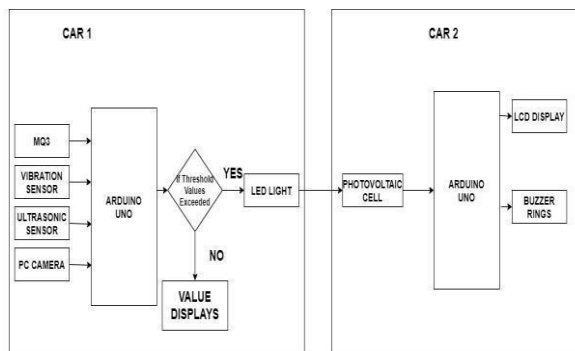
CAR 1

MQ3

VIBRATION SENSOR

ULTRASONIC SENSOR

PC CAMERA

ARDUINO UNO

If Threshold Values Exceeded

YES

NO

VALUE DISPLAYS

LED LIGHT

CAR 2

PHOTOVOLTAIC CELL

ARDUINO UNO

LCD DISPLAY

BUZZER RINGS